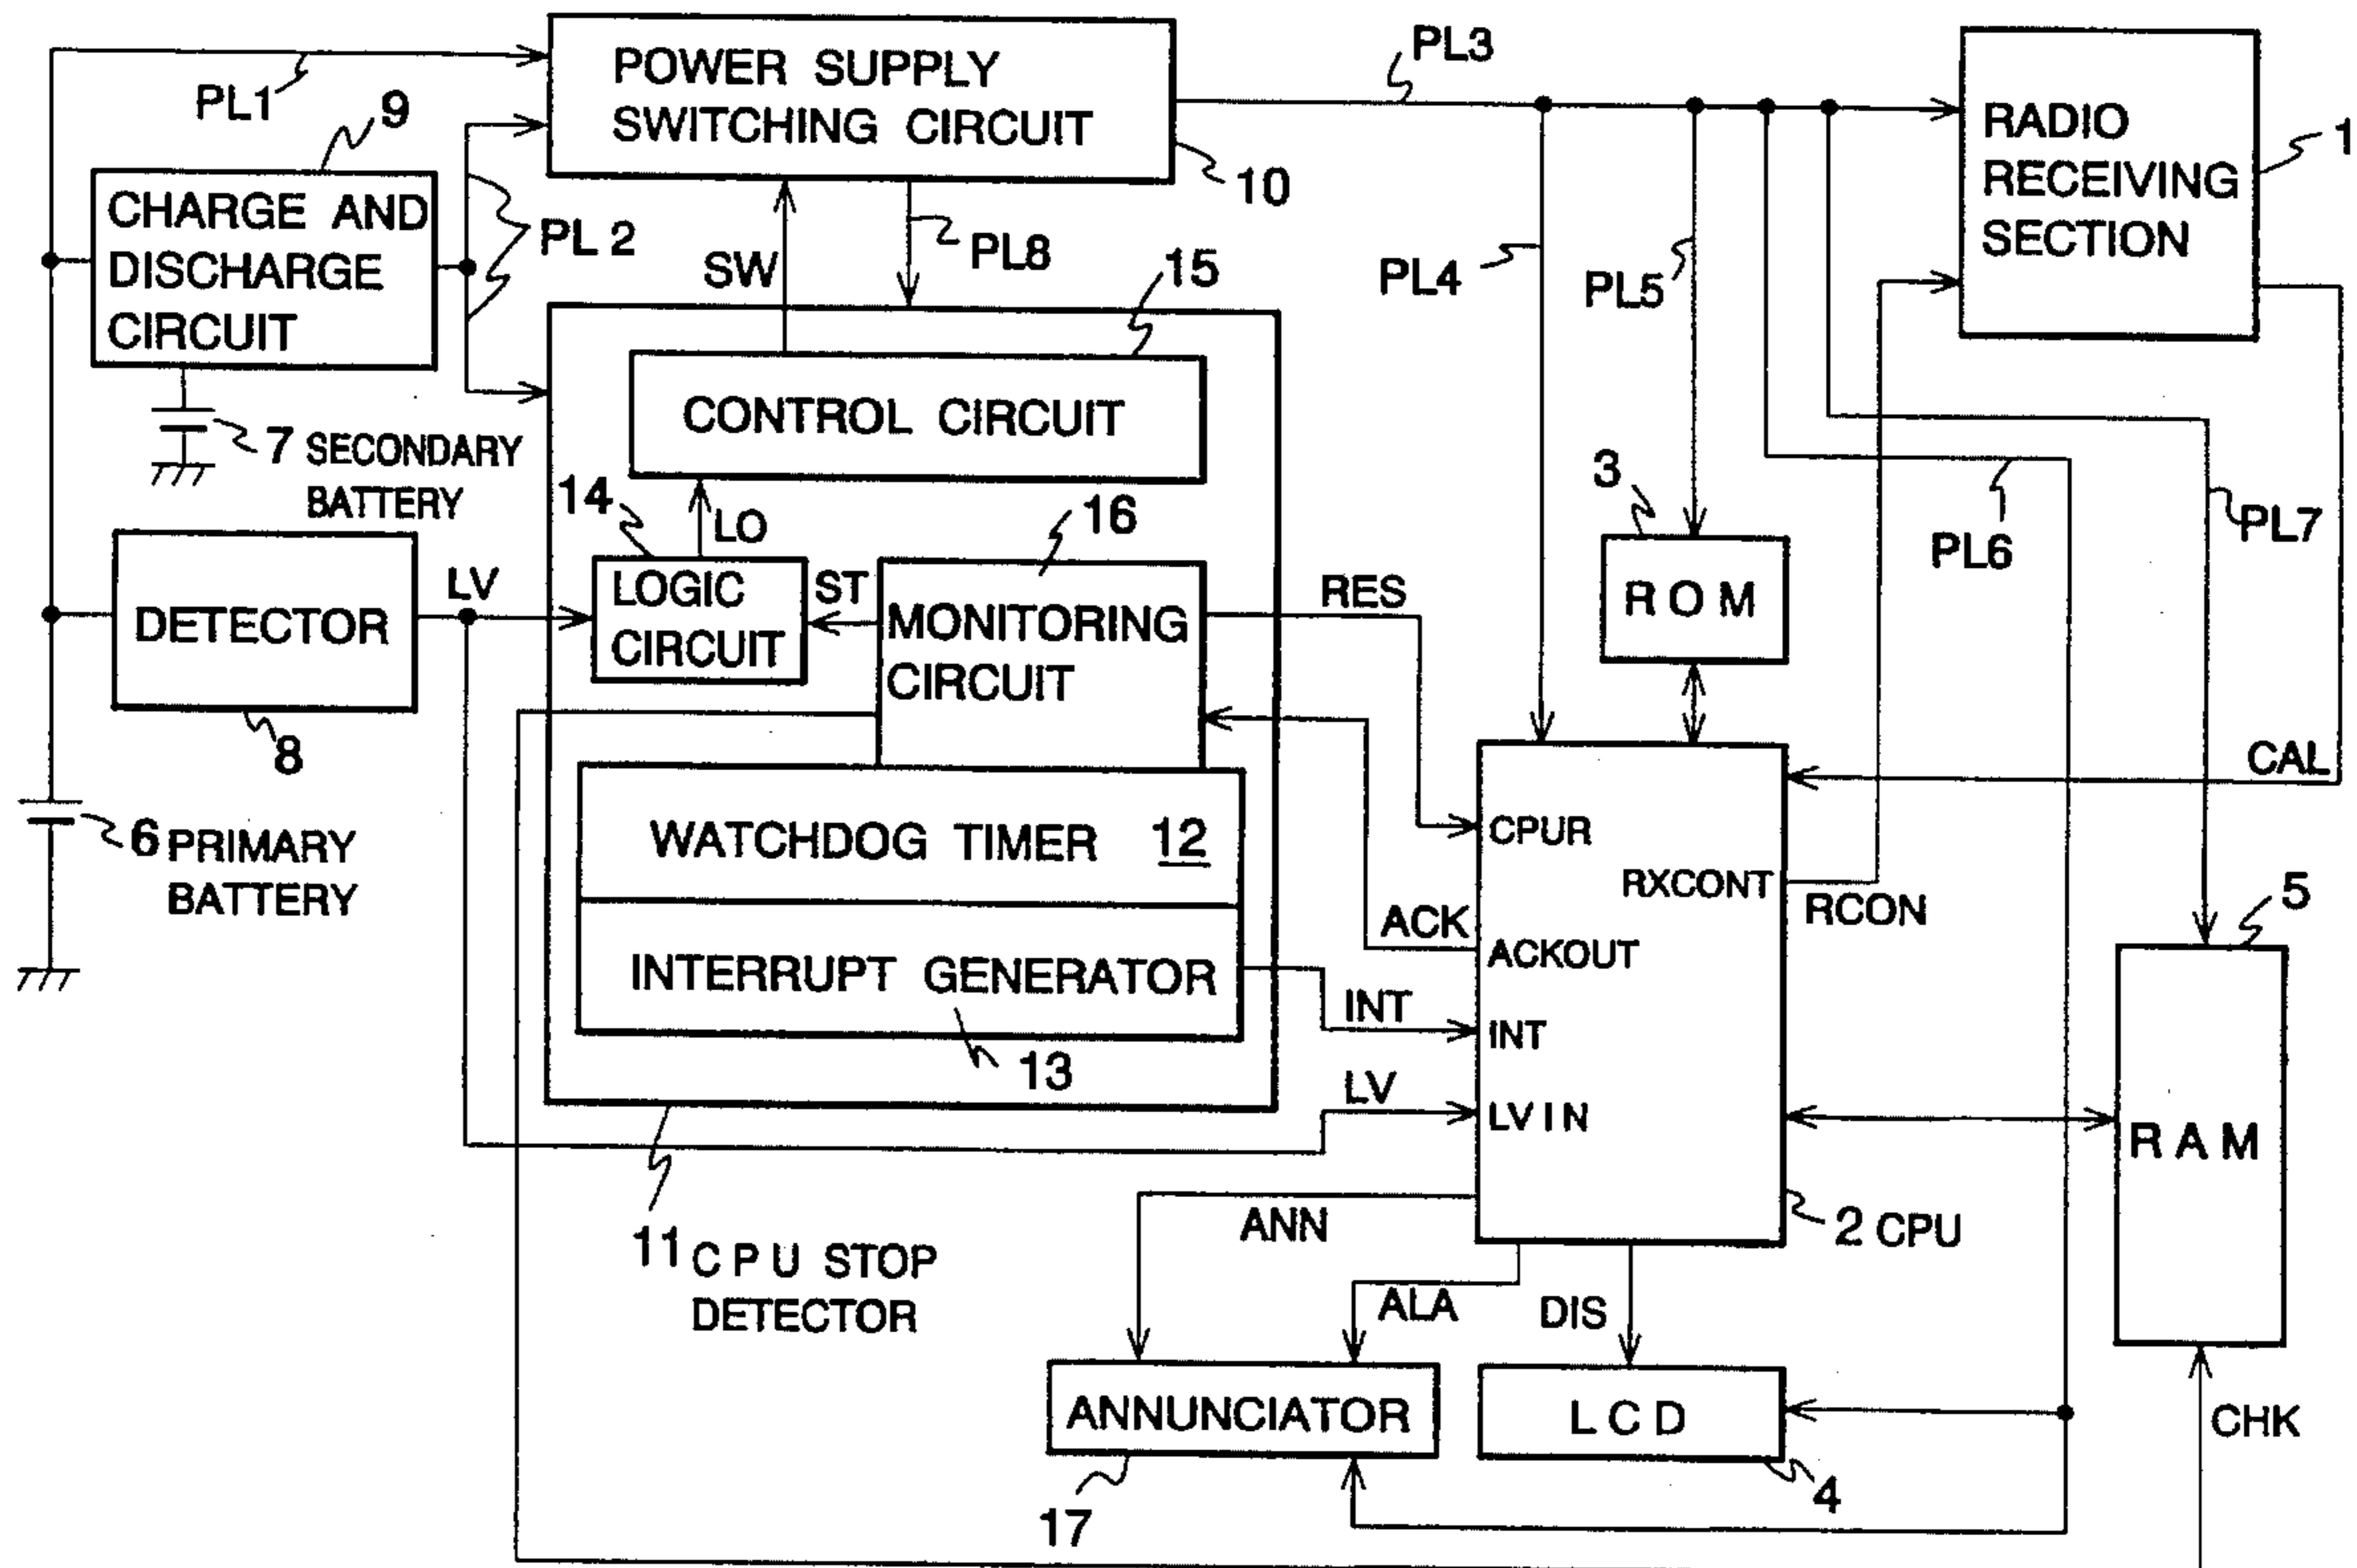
POWER SUPPLY SWITCHING CIRCUIT
PL1
PL3
9
10
RADIO RECEIVING SECTION
1
CHARGE AND DISCHARGE CIRCUIT
PL 2
SW
PL8
15
PL4
PL5
CONTROL CIRCUIT
7 SECONDARY BATTERY
3
14
LO
16
PL6
PL7
DETECTOR
LV
LOGIC CIRCUIT
ST
MONITORING CIRCUIT
RES
R O M
8
CAL
6 PRIMARY BATTERY
WATCHDOG TIMER 12
CPUR
RXCONT
RCON
5
ACK
ACKOUT
INTERRUPT GENERATOR
INT
INT
13
LV
LV I N
R A M
11 C P U STOP DETECTOR
ANN
2 CPU
ALA
DIS
ANNUNCIATOR
L C D
CHK
17
4